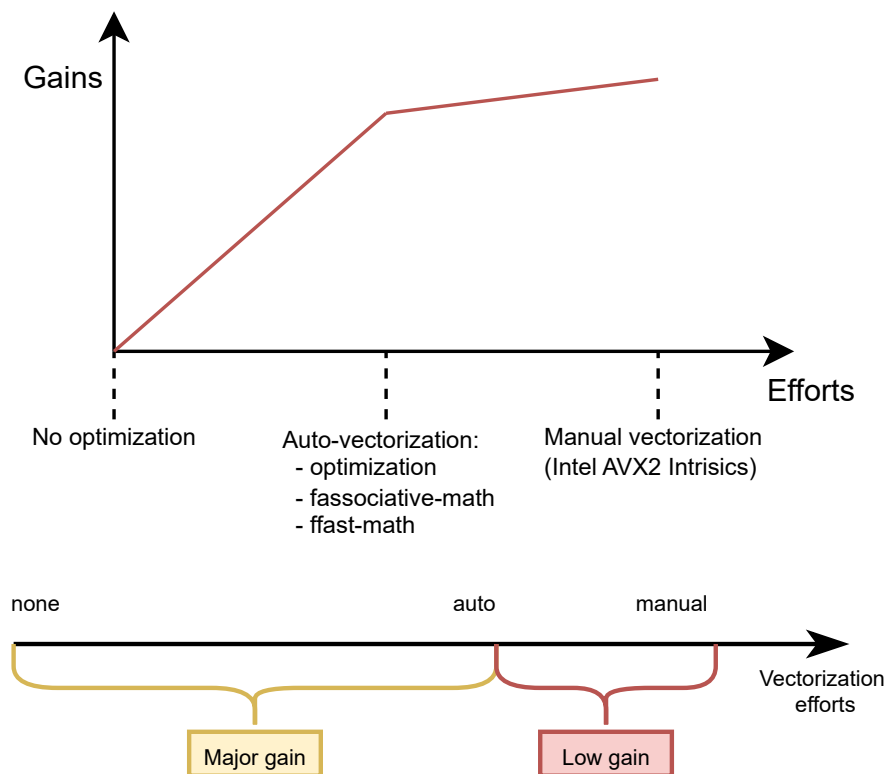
Gains

Efforts

No optimization

Auto-vectorization:
- optimization
- fassociative-math
- ffast-math

Manual vectorization
(Intel AVX2 Intrisics)

none

auto

manual

Vectorization efforts

Major gain

Low gain